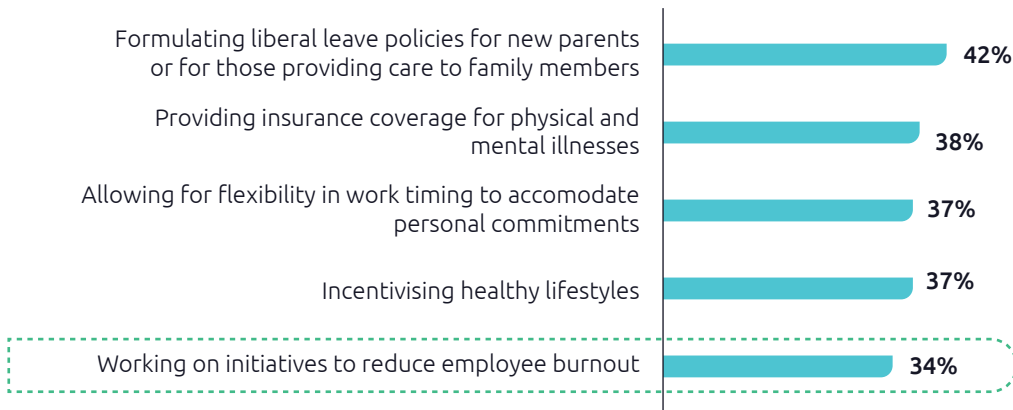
Formulating liberal leave policies for new parents or for those providing care to family members
42%

Providing insurance coverage for physical and mental illnesses
38%

Allowing for flexibility in work timing to accomodate personal commitments
37%

Incentivising healthy lifestyles
37%

Working on initiatives to reduce employee burnout
34%